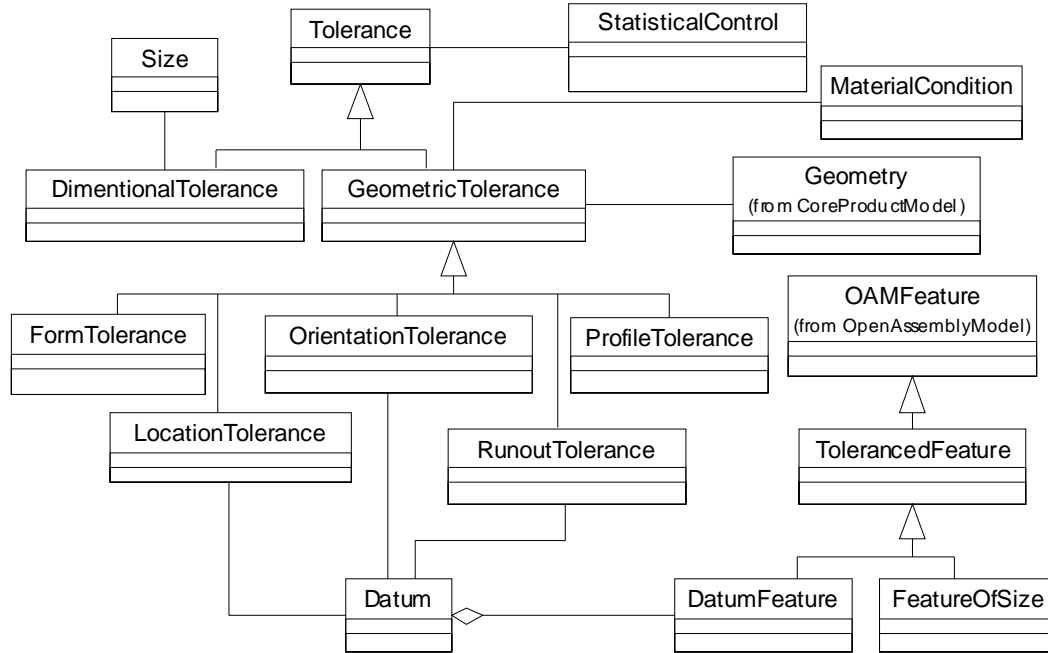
Tolerance

StatisticalControl

Size

MaterialCondition

DimentionalTolerance

GeometricTolerance

Geometry
(from CoreProductModel)

OAMFeature
(from OpenAssemblyModel)

FormTolerance

OrientationTolerance

ProfileTolerance

LocationTolerance

RunoutTolerance

TolerancedFeature

Datum

DatumFeature

FeatureOfSize